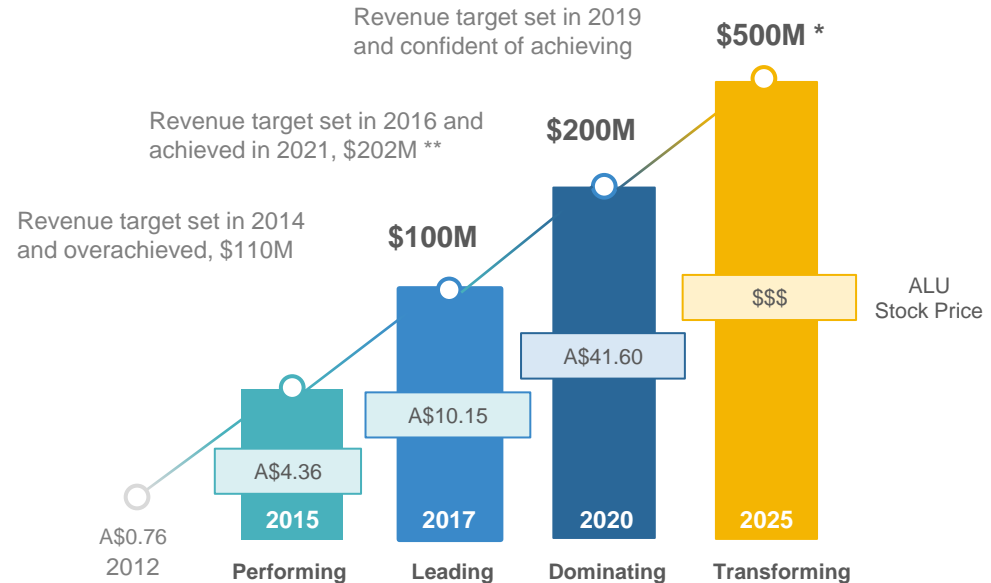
Revenue target set in 2019 and confident of achieving

$500M *

Revenue target set in 2016 and achieved in 2021, $202M **

$200M

Revenue target set in 2014 and overachieved, $110M

$100M

$$$

ALU Stock Price

A$41.60

A$10.15

A$4.36

A$0.76
2012

2015
Performing

2017
Leading

2020
Dominating

2025
Transforming